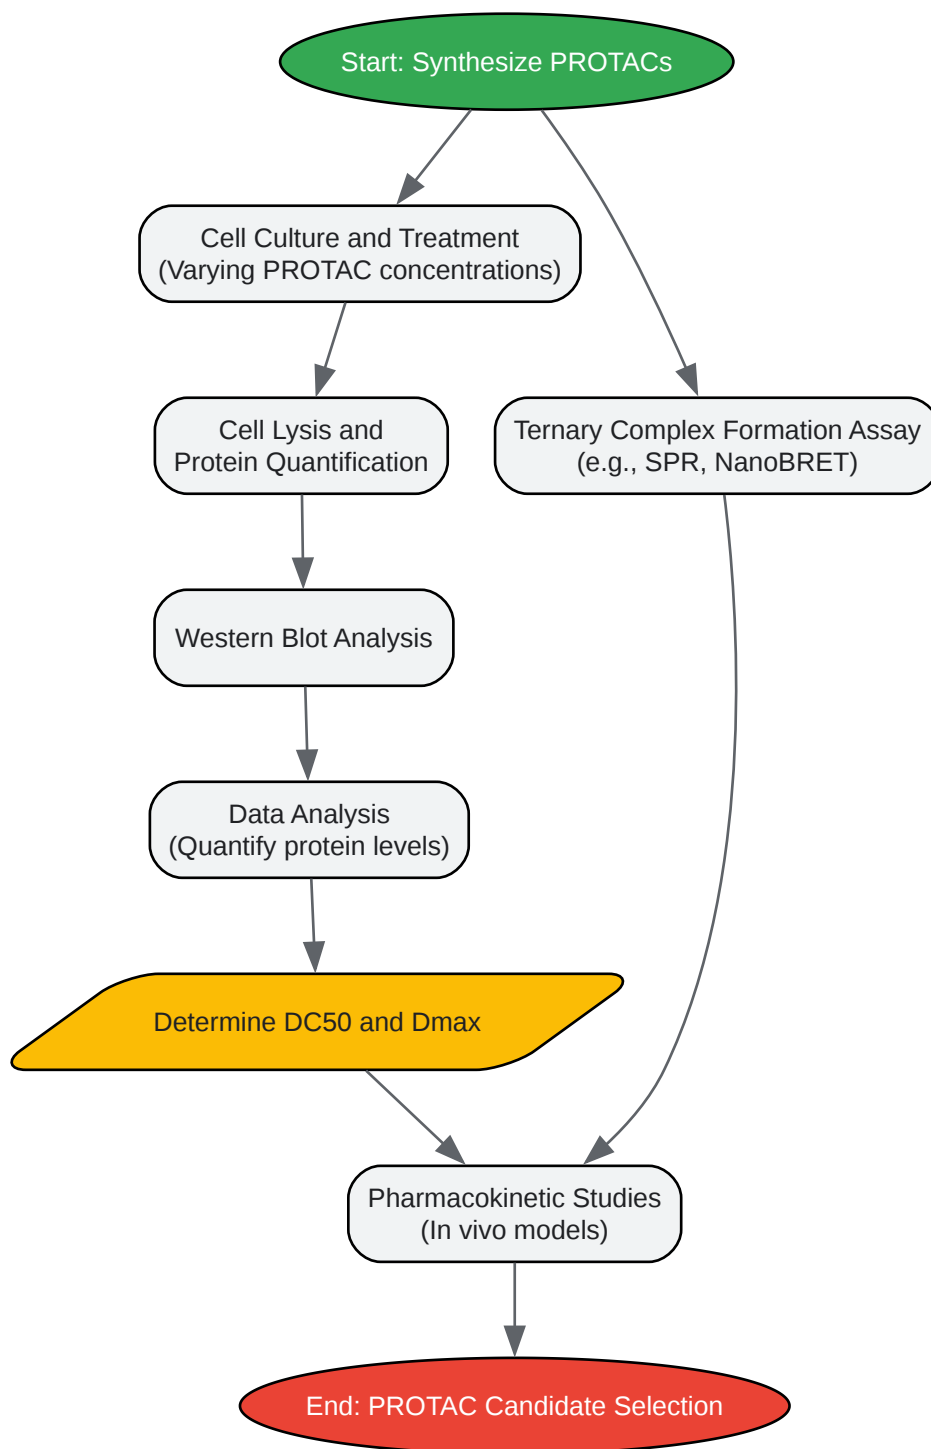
Start: Synthesize PROTACs

Cell Culture and Treatment
(Varying PROTAC concentrations)

Cell Lysis and
Protein Quantification

Ternary Complex Formation Assay
(e.g., SPR, NanoBRET)

Western Blot Analysis

Data Analysis
(Quantify protein levels)

Determine DC50 and Dmax

Pharmacokinetic Studies
(In vivo models)

End: PROTAC Candidate Selection